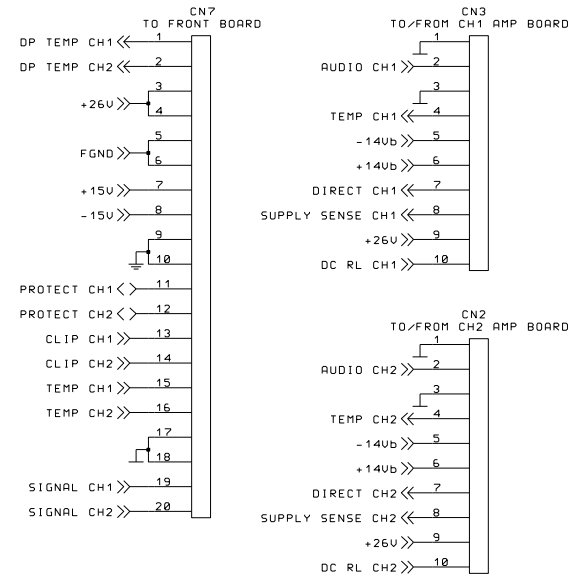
CN7
TO FRONT BOARD

DP TEMP CH1 1
DP TEMP CH2 2
3
+26V
4
5
FGND
6
+15V 7
-15V 8
9
10
PROTECT CH1 11
PROTECT CH2 12
CLIP CH1 13
CLIP CH2 14
TEMP CH1 15
TEMP CH2 16
17
18
SIGNAL CH1 19
SIGNAL CH2 20

CN3
TO/FROM CH1 AMP BOARD

1
AUDIO CH1 2
3
TEMP CH1 4
-14Vb 5
+14Vb 6
DIRECT CH1 7
SUPPLY SENSE CH1 8
+26V 9
DC RL CH1 10

CN2
TO/FROM CH2 AMP BOARD

1
AUDIO CH2 2
3
TEMP CH2 4
-14Vb 5
+14Vb 6
DIRECT CH2 7
SUPPLY SENSE CH2 8
+26V 9
DC RL CH2 10